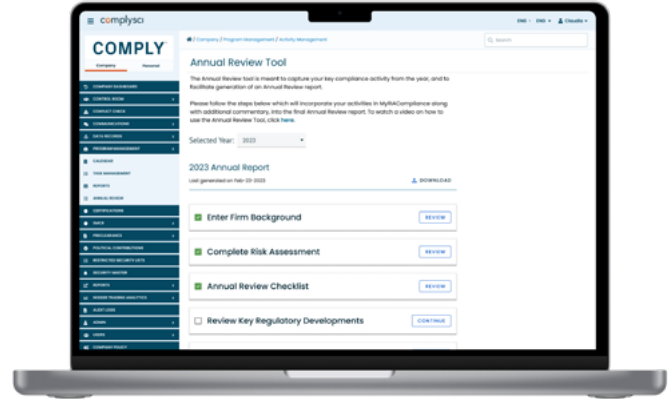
complysci

ENG ENG Claudia

COMPLY

Company Personal

COMPANY DASHBOARD
CONTROL ROOM
CONTACT CHECK
COMMUNICATIONS
DATA RECORDS
PROGRAM MANAGEMENT
CALENDAR
TASK MANAGEMENT
REPORTS
ANNUAL REVIEW
CERTIFICATIONS
GIFTS
PRECLEARANCE
POLITICAL CONTRIBUTIONS
RESTRICTED SECURITY LISTS
SECURITY MASTER
REPORTS
INSIDER TRADING ANALYTICS
AUDIT LOGS
ADMIN
USERS
COMPANY POLICY

/ Company / Program Management / Activity Management

Search

Annual Review Tool

The Annual Review tool is meant to capture your key compliance activity from the year, and to facilitate generation of an Annual Review report.

Please follow the steps below which will incorporate your activities in MyRIACompliance along with additional commentary, into the final Annual Review report. To watch a video on how to use the Annual Review Tool, click here.

Selected Year: 2023

2023 Annual Report

Last generated on Feb-01-2023

DOWNLOAD

Enter Firm Background REVIEW

Complete Risk Assessment REVIEW

Annual Review Checklist REVIEW

Review Key Regulatory Developments CONTINUE